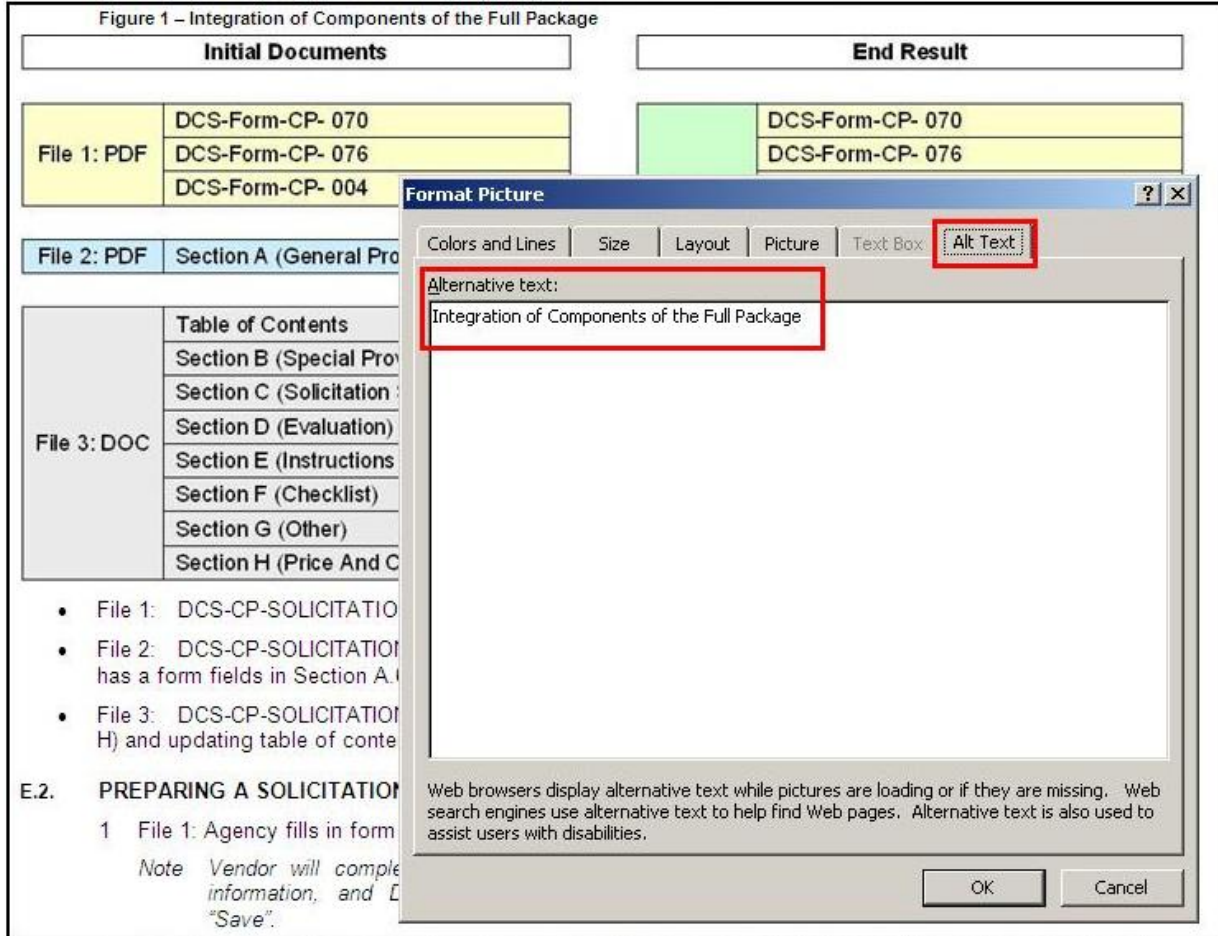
Figure 1 – Integration of Components of the Full Package

Initial Documents

End Result

| File 1: PDF | DCS-Form-CP- 070 |
|---|---|
| | DCS-Form-CP- 076 |
| | DCS-Form-CP- 004 |

| | DCS-Form-CP- 070 |
|---|---|
| | DCS-Form-CP- 076 |

| File 2: PDF | Section A (General Pro |
|---|---|

| File 3: DOC | Table of Contents |
|---|---|
| | Section B (Special Pro |
| | Section C (Solicitation |
| | Section D (Evaluation) |
| | Section E (Instructions |
| | Section F (Checklist) |
| | Section G (Other) |
| | Section H (Price And C |

• File 1: DCS-CP-SOLICITATIO

• File 2: DCS-CP-SOLICITATIO has a form fields in Section A.

• File 3: DCS-CP-SOLICITATIO H) and updating table of conte

E.2. PREPARING A SOLICITATIO

1 File 1: Agency fills in form

Note Vendor will comple information, and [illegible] "Save".

Format Picture

? X

Colors and Lines | Size | Layout | Picture | Text Box | Alt Text

Alternative text:

Integration of Components of the Full Package

Web browsers display alternative text while pictures are loading or if they are missing. Web search engines use alternative text to help find Web pages. Alternative text is also used to assist users with disabilities.

OK

Cancel